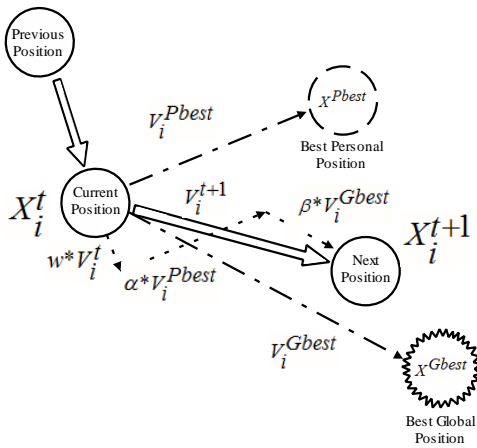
Previous Position

$V_i^{Pbest}$

$X^{Pbest}$

Best Personal Position

$X_i^t$

Current Position

$V_i^{t+1}$

$\beta * V_i^{Gbest}$

$X_i^{t+1}$

$w * V_i^t$

$\alpha * V_i^{Pbest}$

Next Position

$V_i^{Gbest}$

$X^{Gbest}$

Best Global Position